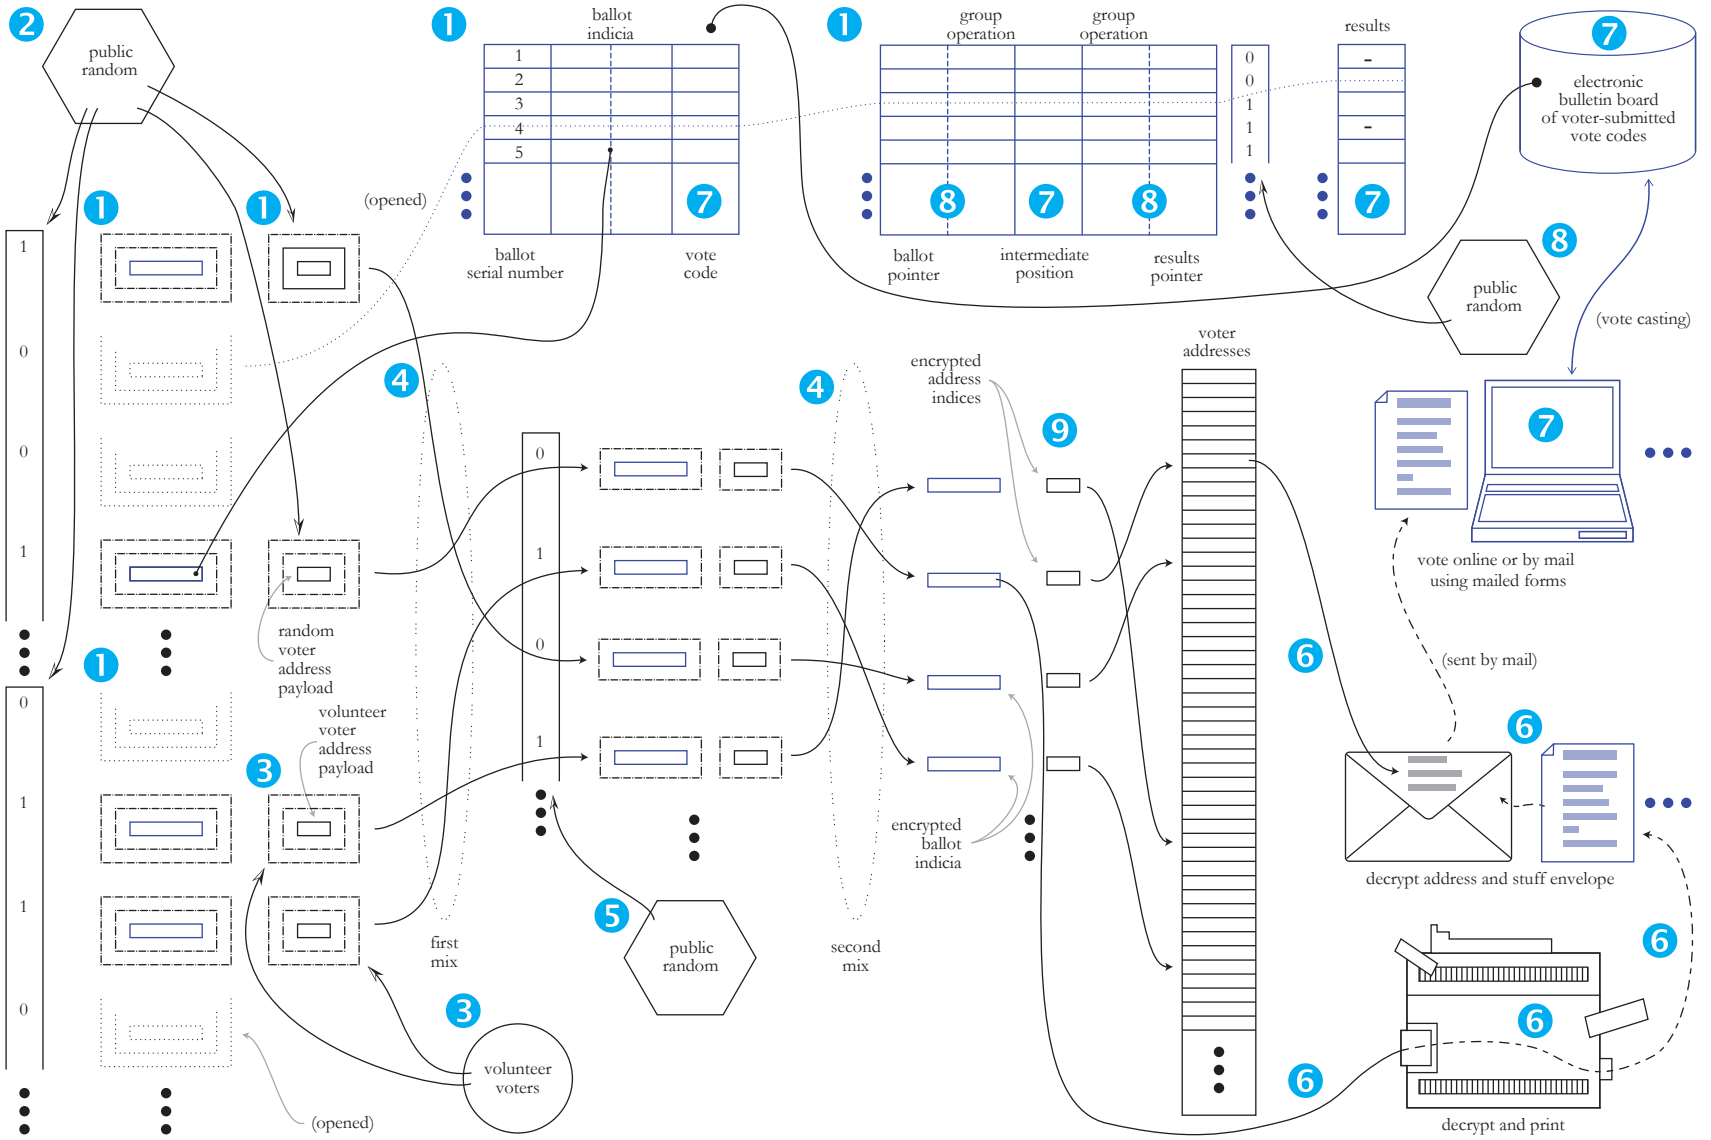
2
public random

1
ballot indicia

| 1 | | | |
|---|---|---|---|
| 2 | | | |
| 3 | | | |
| 4 | | | |
| 5 | | | |

7
ballot serial number
vote code

1
group operation
group operation

8 7 8
ballot pointer
intermediate position
results pointer

0
0
1
1
1

results
-
-
7

7
electronic bulletin board of voter-submitted vote codes

8
public random

(vote casting)

(opened)

1
1

1
0
0
1

1
0
1
1
0

random voter address payload

volunteer voter address payload

3

4
first mix

0
1
0
1

5
public random

4
second mix

encrypted address indices

9

encrypted ballot indicia

voter addresses

7

vote online or by mail using mailed forms

6

(sent by mail)

6

decrypt address and stuff envelope

6
6
6

decrypt and print

3
volunteer voters

(opened)